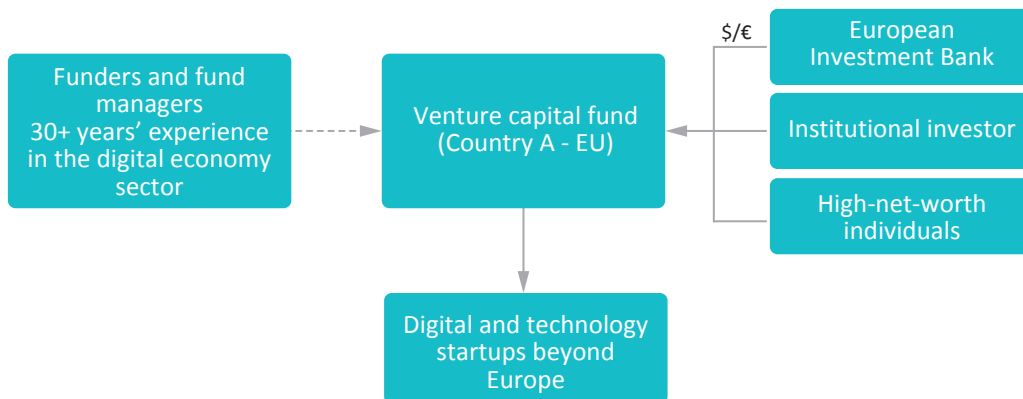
Funders and fund managers
30+ years' experience in the digital economy sector

Venture capital fund
(Country A - EU)

$/€

European Investment Bank

Institutional investor

High-net-worth individuals

Digital and technology startups beyond Europe